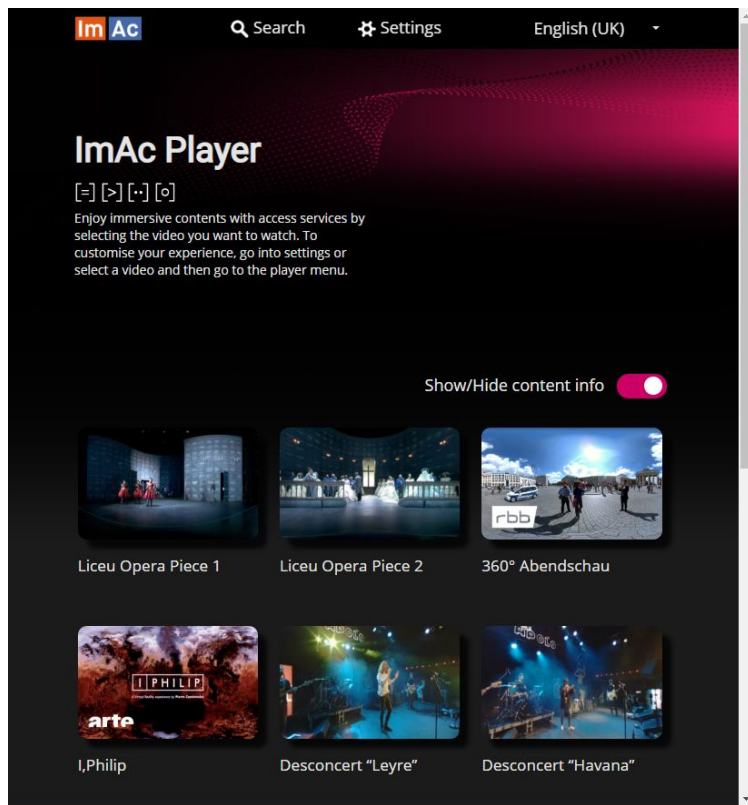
Im Ac

Search

Settings

English (UK)

ImAc Player

[=] [>] [··] [o]

Enjoy immersive contents with access services by selecting the video you want to watch. To customise your experience, go into settings or select a video and then go to the player menu.

Show/Hide content info

Liceu Opera Piece 1

Liceu Opera Piece 2

rbb

360° Abendschau

I PHILIP

arte

I,Philip

Desconcert "Leyre"

Desconcert "Havana"